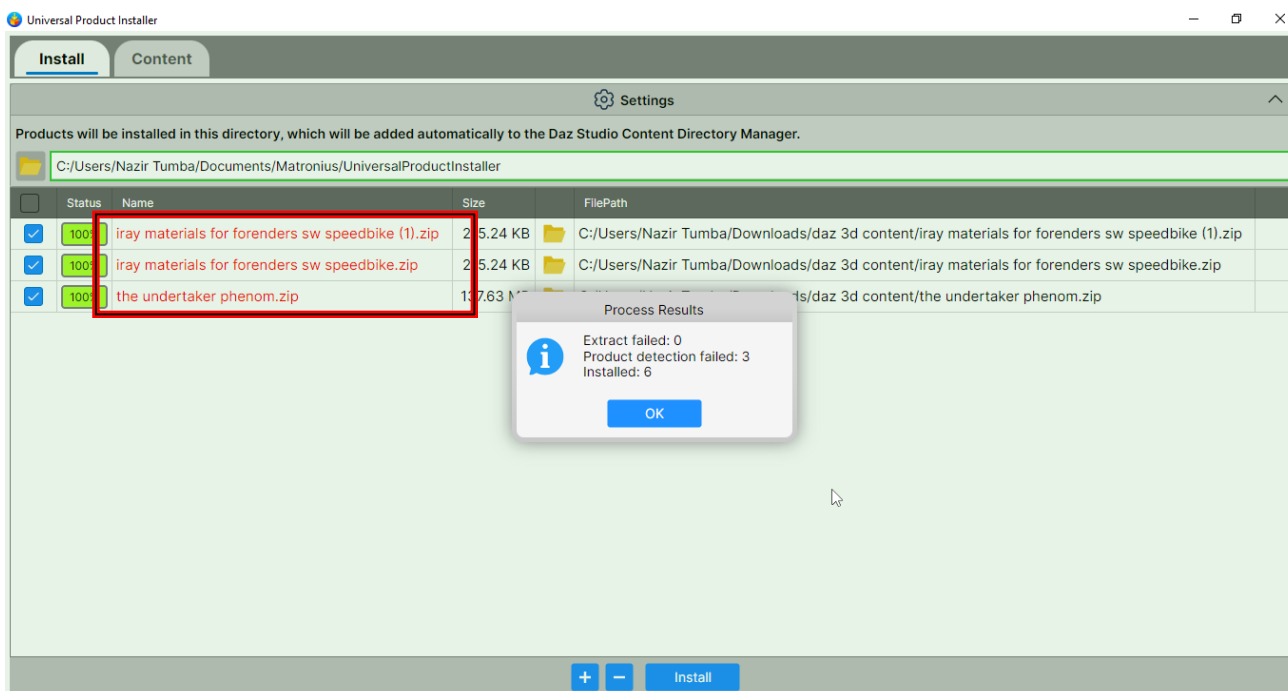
Universal Product Installer

Install | Content

Settings

Products will be installed in this directory, which will be added automatically to the Daz Studio Content Directory Manager.

C:/Users/Nazir Tumba/Documents/Matronius/UniversalProductInstaller

| | Status | Name | Size | | FilePath |
|---|---|---|---|---|---|
| | 100% | iray materials for forenders sw speedbike (1).zip | 2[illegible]5.24 KB | | C:/Users/Nazir Tumba/Downloads/daz 3d content/iray materials for forenders sw speedbike (1).zip |
| | 100% | iray materials for forenders sw speedbike.zip | 2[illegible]5.24 KB | | C:/Users/Nazir Tumba/Downloads/daz 3d content/iray materials for forenders sw speedbike.zip |
| | 100% | the undertaker phenom.zip | 1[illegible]7.63 M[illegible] | | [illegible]ds/daz 3d content/the undertaker phenom.zip |

Process Results

Extract failed: 0
Product detection failed: 3
Installed: 6

OK

+ − Install